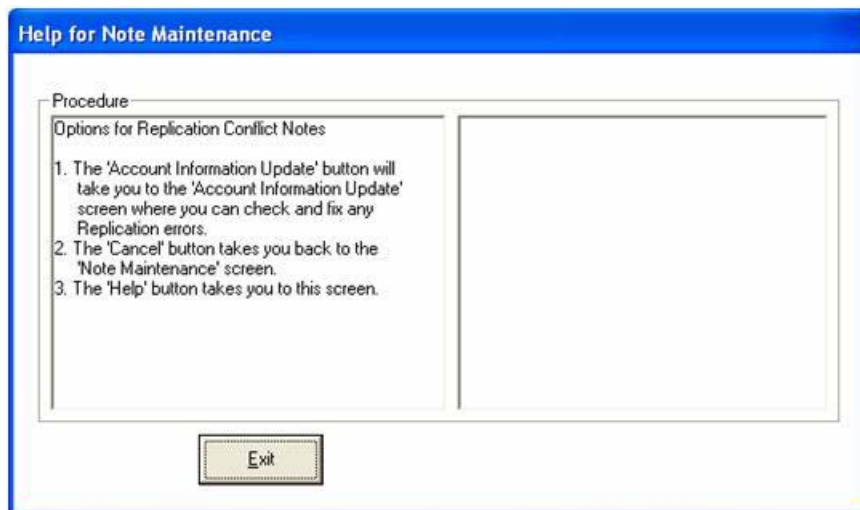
Help for Note Maintenance

Procedure

Options for Replication Conflict Notes

1. The 'Account Information Update' button will take you to the 'Account Information Update' screen where you can check and fix any Replication errors.
2. The 'Cancel' button takes you back to the 'Note Maintenance' screen.
3. The 'Help' button takes you to this screen.

Exit